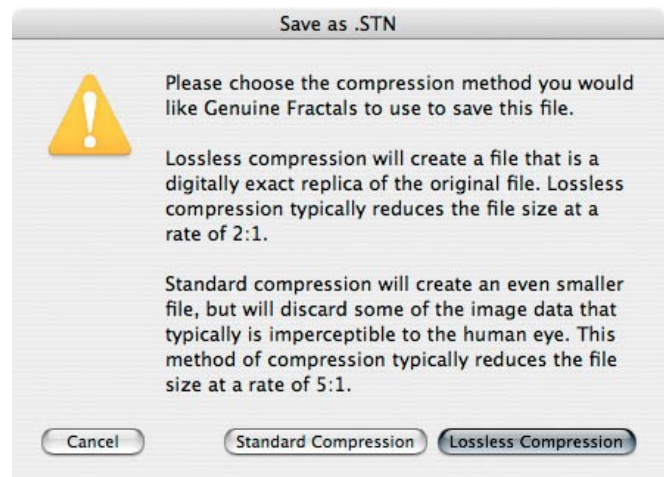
Save as .STN

Please choose the compression method you would like Genuine Fractals to use to save this file.

Lossless compression will create a file that is a digitally exact replica of the original file. Lossless compression typically reduces the file size at a rate of 2:1.

Standard compression will create an even smaller file, but will discard some of the image data that typically is imperceptible to the human eye. This method of compression typically reduces the file size at a rate of 5:1.

Cancel

Standard Compression

Lossless Compression